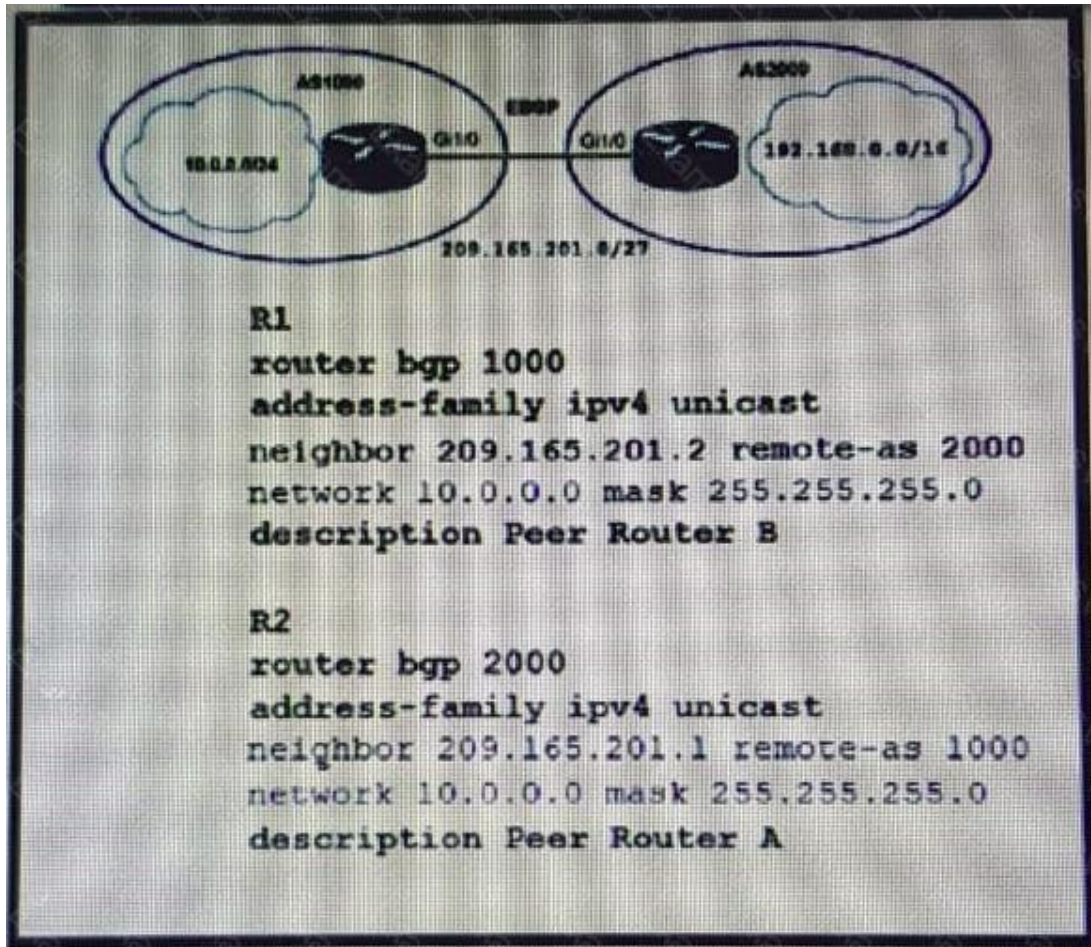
AS1000

EBGP

AS2000

10.0.0.0/24

G1/0

G1/0

192.168.0.0/16

209.165.201.0/27

R1
router bgp 1000
address-family ipv4 unicast
neighbor 209.165.201.2 remote-as 2000
network 10.0.0.0 mask 255.255.255.0
description Peer Router B

R2
router bgp 2000
address-family ipv4 unicast
neighbor 209.165.201.1 remote-as 1000
network 10.0.0.0 mask 255.255.255.0
description Peer Router A